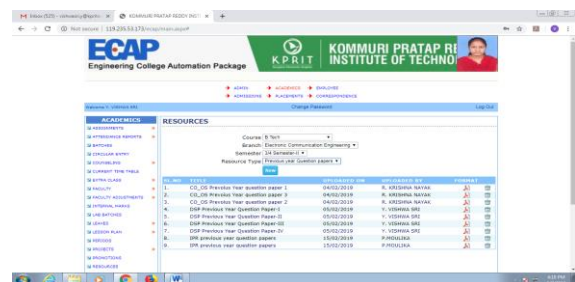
M Inbox (525) - vishwasriy@kprit... × KOMMURI PRATAP REDDY INSTI × +

Not secure | 119.235.53.173/ecap/main.aspx#

ECAP
Engineering College Automation Package

KPRIT
KOMMURI PRATAP R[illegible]
INSTITUTE OF TECHNO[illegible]

ADMIN ACADEMICS EMPLOYEE
ADMISSIONS PLACEMENTS CORRESPONDENCE

Welcome Y. VISHWA SRI | Change Password | Log Out

ACADEMICS
ASSIGNMENTS
ATTENDANCE REPORTS
BATCHES
CIRCULAR ENTRY
COUNSELING
CURRENT TIME TABLE
EXTRA CLASS
FACULTY
FACULTY ADJUSTMENTS
INTERNAL MARKS
LAB BATCHES
LEAVES
LESSON PLAN
PERIODS
PROJECTS
PROMOTIONS
RESOURCES

RESOURCES

Course: B.Tech
Branch: Electronic Communication Engineering
Semester: I/4 Semester-II
Resource Type: Previous year Question papers
View

| SL.NO | TITLE | UPLOADED ON | UPLOADED BY | FORMAT | |
|---|---|---|---|---|---|
| 1. | CO_OS Previous Year question paper 1 | 04/02/2019 | R. KRISHNA NAYAK | | |
| 2. | CO_OS Previous Year question paper 3 | 04/02/2019 | R. KRISHNA NAYAK | | |
| 3. | CO_OS Previous Year question paper 2 | 04/02/2019 | R. KRISHNA NAYAK | | |
| 4. | DSP Previous Year Question Paper-I | 05/02/2019 | Y. VISHWA SRI | | |
| 5. | DSP Previous Year Question Paper-II | 05/02/2019 | Y. VISHWA SRI | | |
| 6. | DSP Previous Year Question Paper-III | 05/02/2019 | Y. VISHWA SRI | | |
| 7. | DSP Previous Year Question Paper-IV | 05/02/2019 | Y. VISHWA SRI | | |
| 8. | IPR previous year question papers | 15/02/2019 | P.MOULIKA | | |
| 9. | IPR previous year question papers | 15/02/2019 | P.MOULIKA | | |